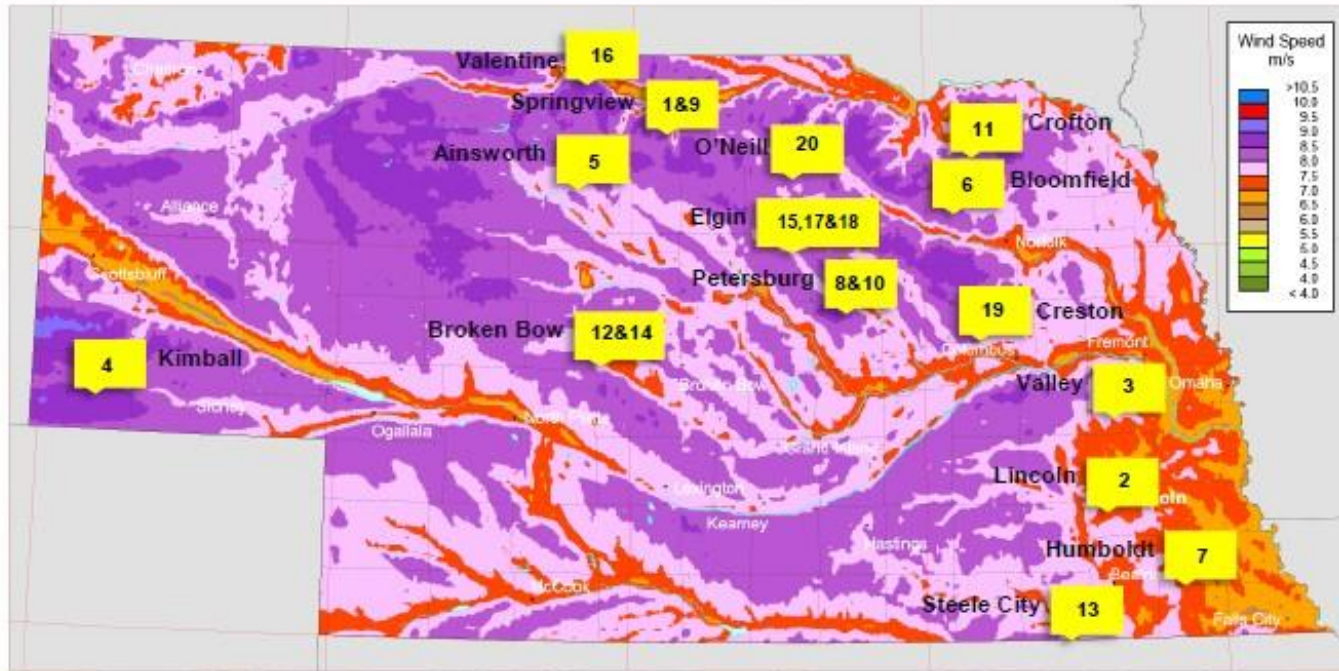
Wind Speed m/s
>10.5
10.0
9.5
9.0
8.5
8.0
7.5
7.0
6.5
6.0
5.5
5.0
4.5
4.0
< 4.0

Chadron
Valentine
16
Springview
1&9
Ainsworth
5
O'Neill
20
11
Crofton
6
Bloomfield
Alliance
Elgin
15,17&18
Norfolk
Scottsbluff
Petersburg
8&10
19
Creston
Broken Bow
12&14
Columbus
Fremont
4
Kimball
Broken Bow
Valley
3
Omaha
Sidney
Ogallala
North Platte
Grand Island
Lincoln
2
Lincoln
Lexington
Kearney
Hastings
Humboldt
7
Beatrice
McCook
Steele City
13
Falls City